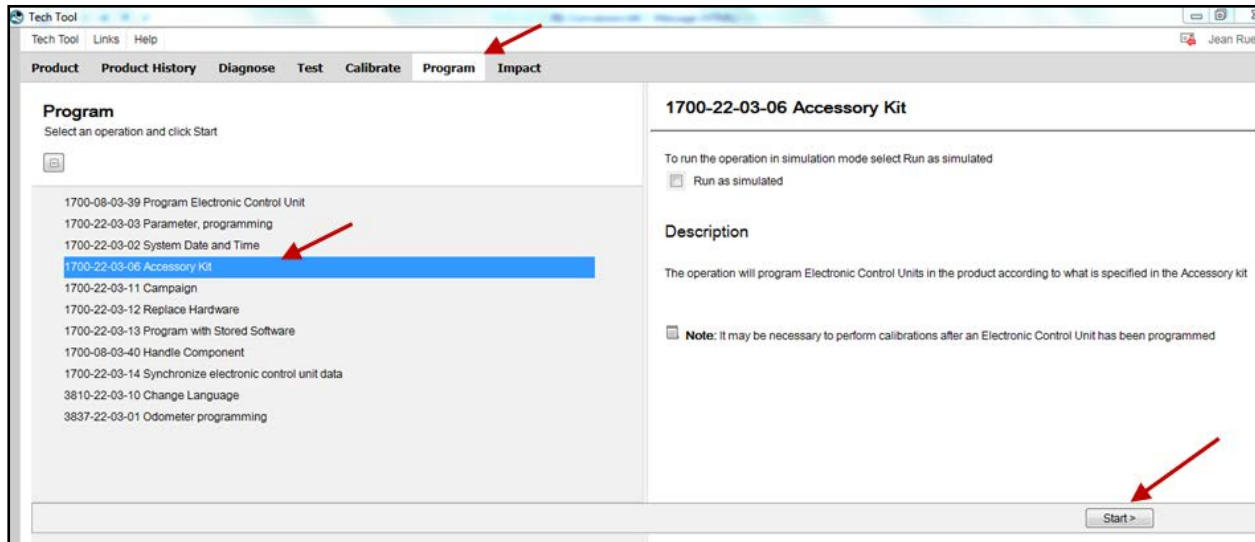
Tech Tool

Tech Tool Links Help

Jean Rue

Product Product History Diagnose Test Calibrate Program Impact

Program

Select an operation and click Start

1700-08-03-39 Program Electronic Control Unit
1700-22-03-03 Parameter, programming
1700-22-03-02 System Date and Time
1700-22-03-06 Accessory Kit
1700-22-03-11 Campaign
1700-22-03-12 Replace Hardware
1700-22-03-13 Program with Stored Software
1700-08-03-40 Handle Component
1700-22-03-14 Synchronize electronic control unit data
3810-22-03-10 Change Language
3837-22-03-01 Odometer programming

1700-22-03-06 Accessory Kit

To run the operation in simulation mode select Run as simulated

Run as simulated

Description

The operation will program Electronic Control Units in the product according to what is specified in the Accessory kit

Note: It may be necessary to perform calibrations after an Electronic Control Unit has been programmed

Start >